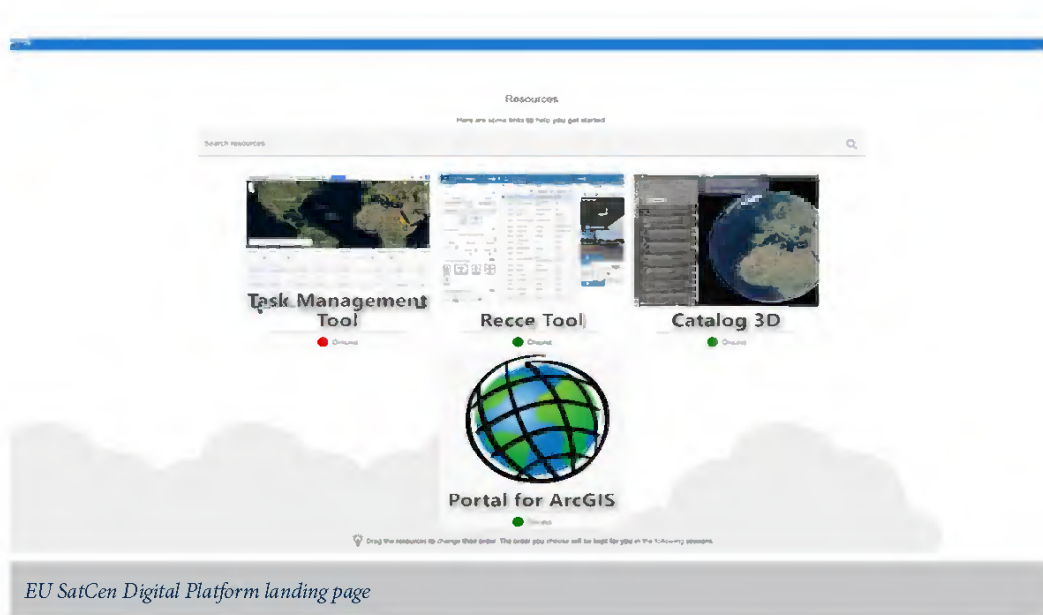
Resources

Here are some links to help you get started

Search resources

Task Management Tool

Offline

Recce Tool

Online

Catalog 3D

Online

Portal for ArcGIS

Online

Drag the resources to change their order. The order you choose will be kept for you in the following sessions.

EU SatCen Digital Platform landing page